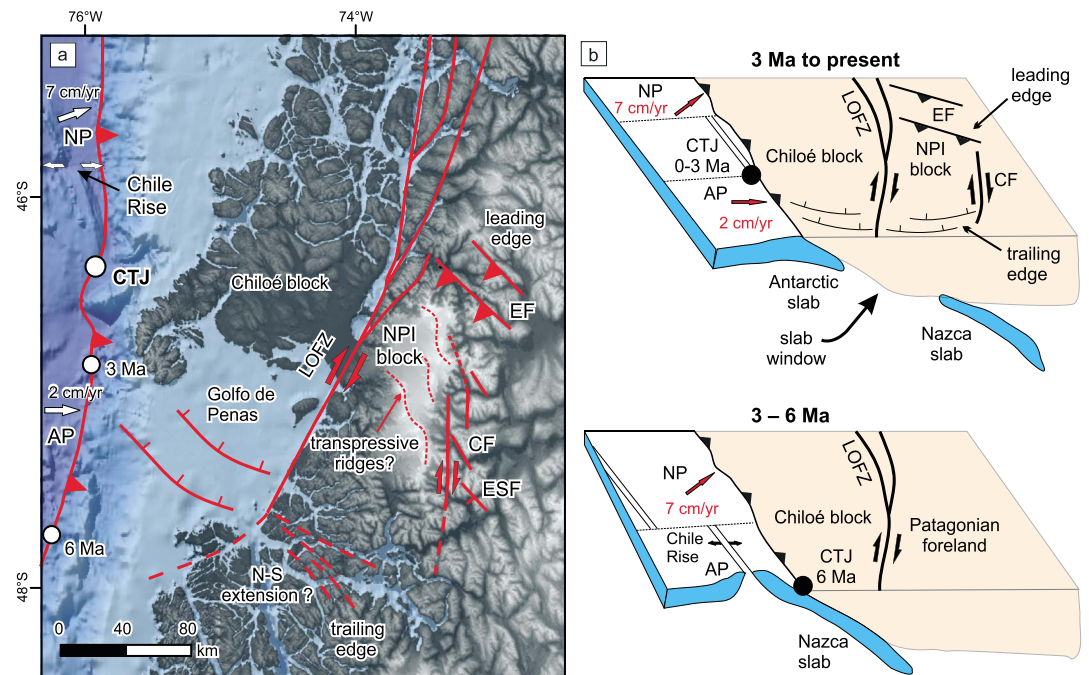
76°W
74°W
a
7 cm/yr
NP
Chile Rise
46°S
CTJ
leading edge
Chiloé block
EF
LOFZ
NPI block
3 Ma
2 cm/yr
Golfo de Penas
AP
transpressive ridges?
CF
ESF
6 Ma
N-S extension ?
48°S
0
40
80
km
trailing edge

b
3 Ma to present
NP
7 cm/yr
CTJ 0-3 Ma
AP
2 cm/yr
Chiloé block
LOFZ
EF
NPI block
CF
leading edge
trailing edge
Antarctic slab
slab window
Nazca slab

3 – 6 Ma
NP
7 cm/yr
Chile Rise
AP
Chiloé block
LOFZ
Patagonian foreland
CTJ 6 Ma
Nazca slab